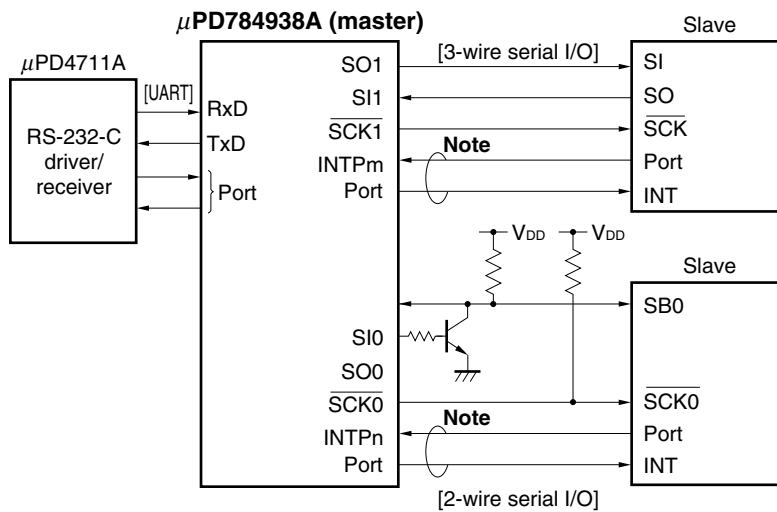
$\mu$PD784938A (master)

Slave

$\mu$PD4711A

[UART]

RS-232-C driver/ receiver

RxD

TxD

Port

SO1

SI1

$\overline{SCK1}$

INTPm

Port

[3-wire serial I/O]

Note

SI

SO

$\overline{SCK}$

Port

INT

$V_{DD}$

$V_{DD}$

Slave

SB0

SI0

SO0

$\overline{SCK0}$

INTPn

Port

Note

$\overline{SCK0}$

Port

INT

[2-wire serial I/O]